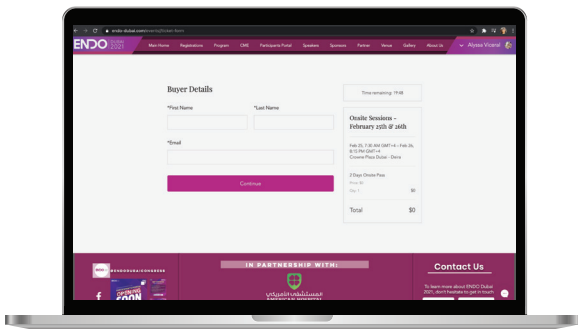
endo-dubai.com/events/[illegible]

ENDO DUBAI 2021

Main Home Registrations Program CME Participants Portal Speakers Sponsors Partner Venue Gallery About Us

Alyssa Vicarel

Buyer Details

*First Name

*Last Name

*Email

Continue

Time remaining: 19:48

Onsite Sessions - February 25th & 26th

Feb 25, 7:30 AM GMT+4 - Feb 26, 8:15 PM GMT+4
Crowne Plaza Dubai - Deira

2 Days Onsite Pass
Price: $0
Qty: 1 $0

Total $0

IN PARTNERSHIP WITH:

المستشفى الأمريكي
AMERICAN HOSPITAL

Contact Us

To learn more about ENDO Dubai 2021, don't hesitate to get in touch

f

OPENING SOON